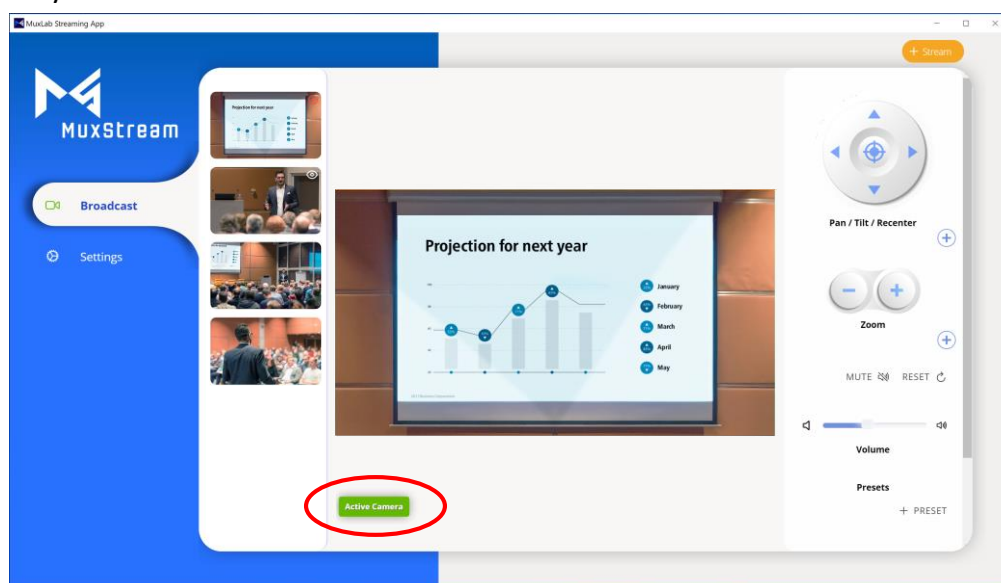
MuxLab Streaming App

+ Stream

MuxStream

Broadcast

Settings

Projection for next year

January
February
March
April
May

Pan / Tilt / Recenter

Zoom

MUTE RESET

Volume

Presets

+ PRESET

Active Camera